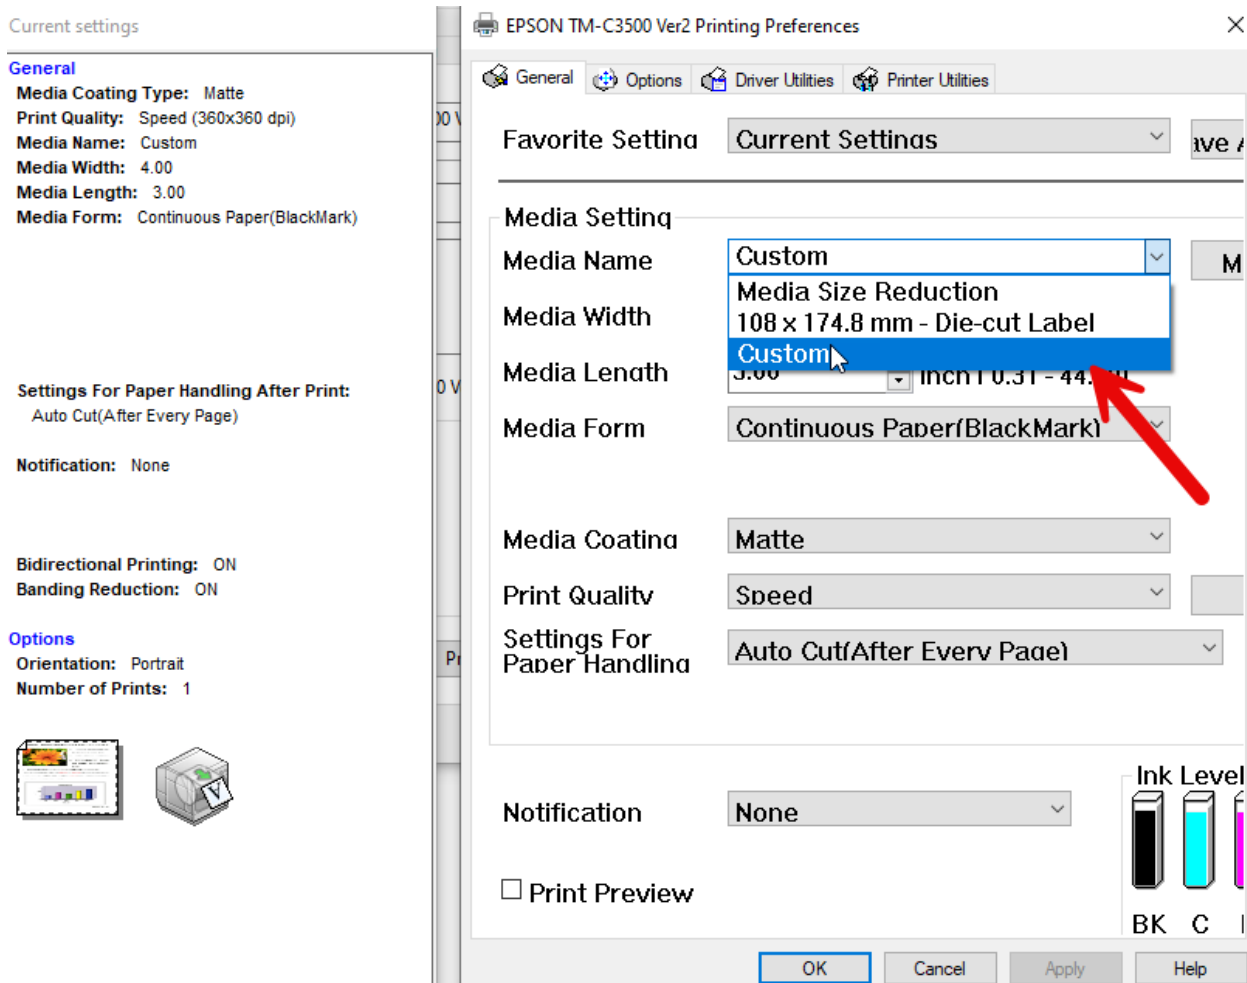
Current settings

General
Media Coating Type: Matte
Print Quality: Speed (360x360 dpi)
Media Name: Custom
Media Width: 4.00
Media Length: 3.00
Media Form: Continuous Paper(BlackMark)

Settings For Paper Handling After Print:
Auto Cut(After Every Page)

Notification: None

Bidirectional Printing: ON
Banding Reduction: ON

Options
Orientation: Portrait
Number of Prints: 1

EPSON TM-C3500 Ver2 Printing Preferences

General | Options | Driver Utilities | Printer Utilities

Favorite Setting Current Settings ave

Media Setting
Media Name Custom M
Media Size Reduction
108 x 174.8 mm - Die-cut Label
Custom
Media Width
Media Length 3.00 inch ( 0.31 - 44.
Media Form Continuous Paper(BlackMark)

Media Coating Matte
Print Quality Speed
Settings For Paper Handling Auto Cut(After Every Page)

Notification None

Print Preview

Ink Level
BK C

OK Cancel Apply Help